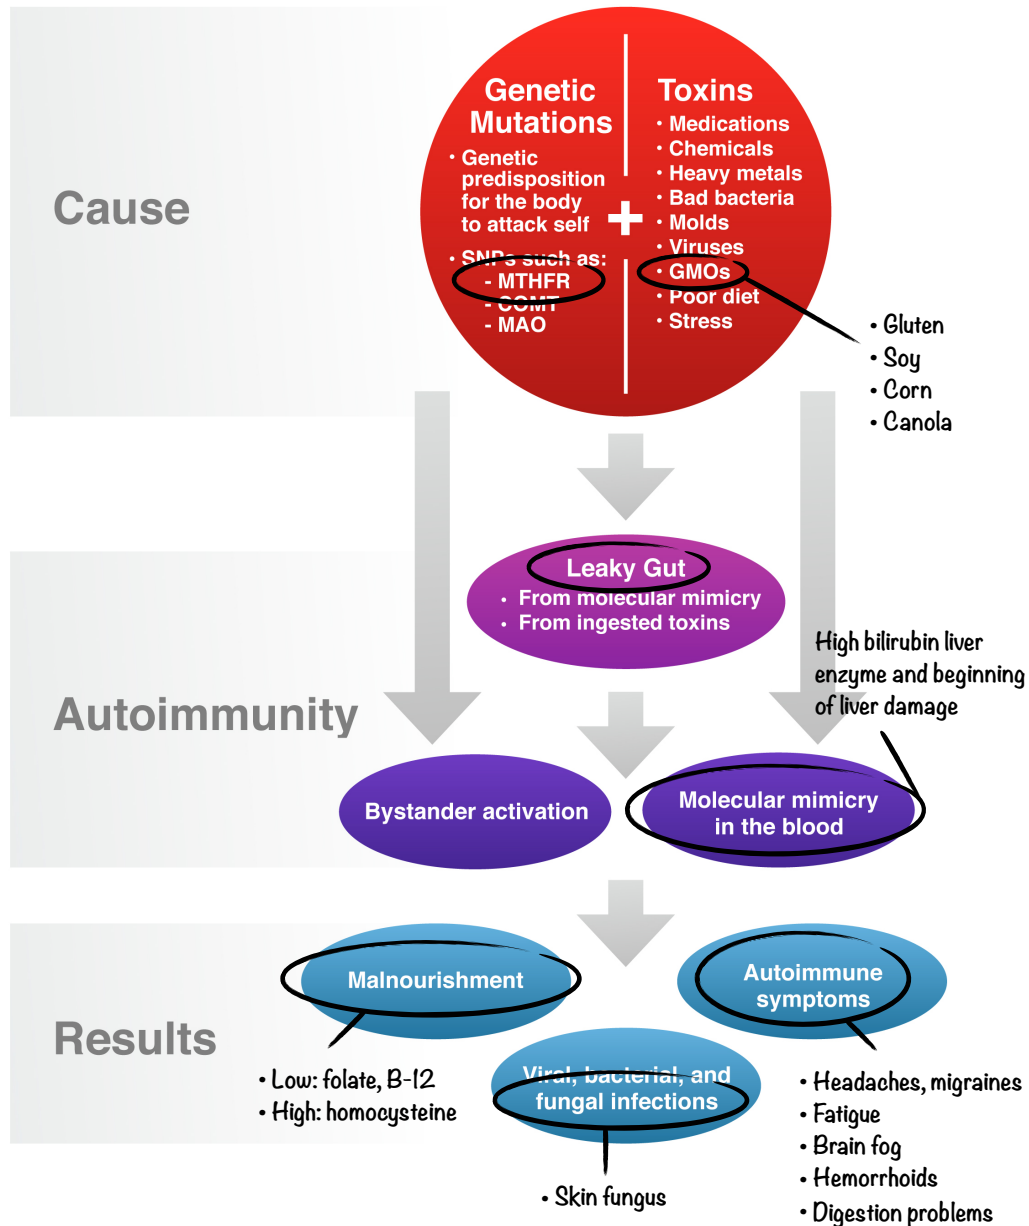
Cause

Genetic Mutations
• Genetic predisposition for the body to attack self
• SNPs such as:
- MTHFR
- COMT
- MAO

+

Toxins
• Medications
• Chemicals
• Heavy metals
• Bad bacteria
• Molds
• Viruses
• GMOs
• Poor diet
• Stress

• Gluten
• Soy
• Corn
• Canola

Leaky Gut
• From molecular mimicry
• From ingested toxins

High bilirubin liver enzyme and beginning of liver damage

Autoimmunity

Bystander activation

Molecular mimicry in the blood

Results

Malnourishment

Autoimmune symptoms

Viral, bacterial, and fungal infections

• Low: folate, B-12
• High: homocysteine

• Skin fungus

• Headaches, migraines
• Fatigue
• Brain fog
• Hemorrhoids
• Digestion problems